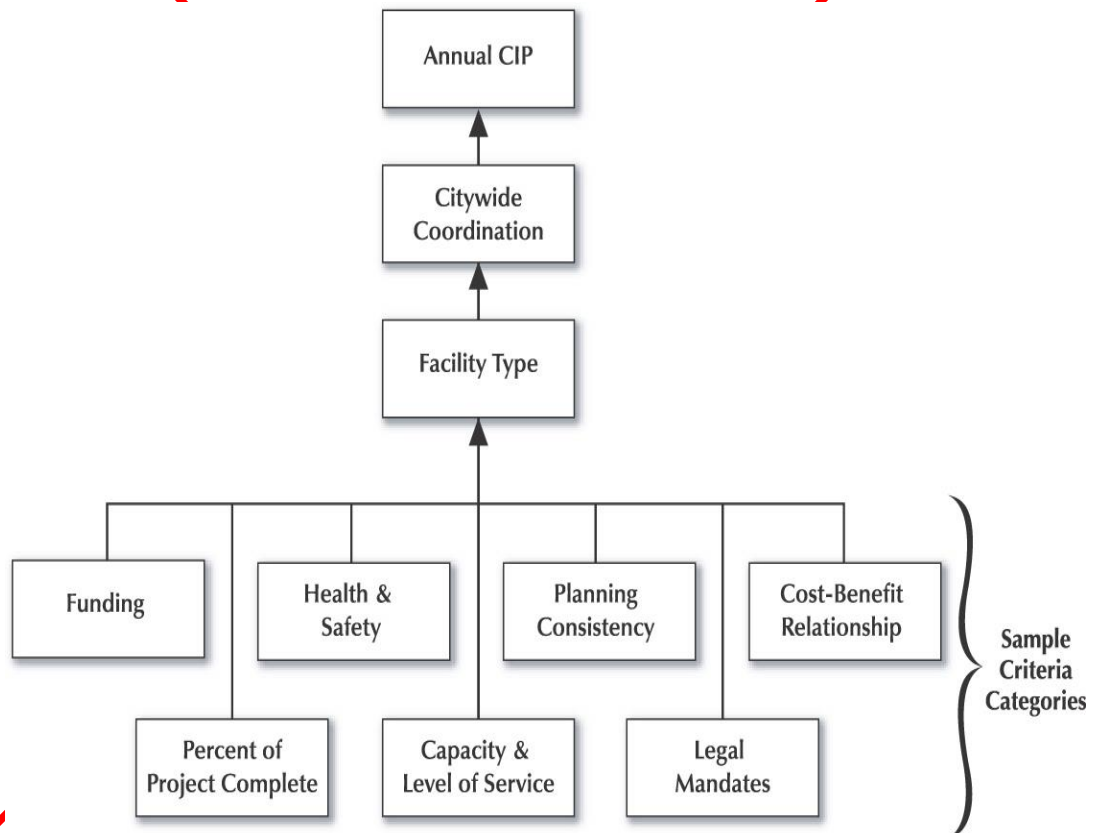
Annual CIP

Citywide Coordination

Facility Type

Funding

Health & Safety

Planning Consistency

Cost-Benefit Relationship

Percent of Project Complete

Capacity & Level of Service

Legal Mandates

Sample Criteria Categories